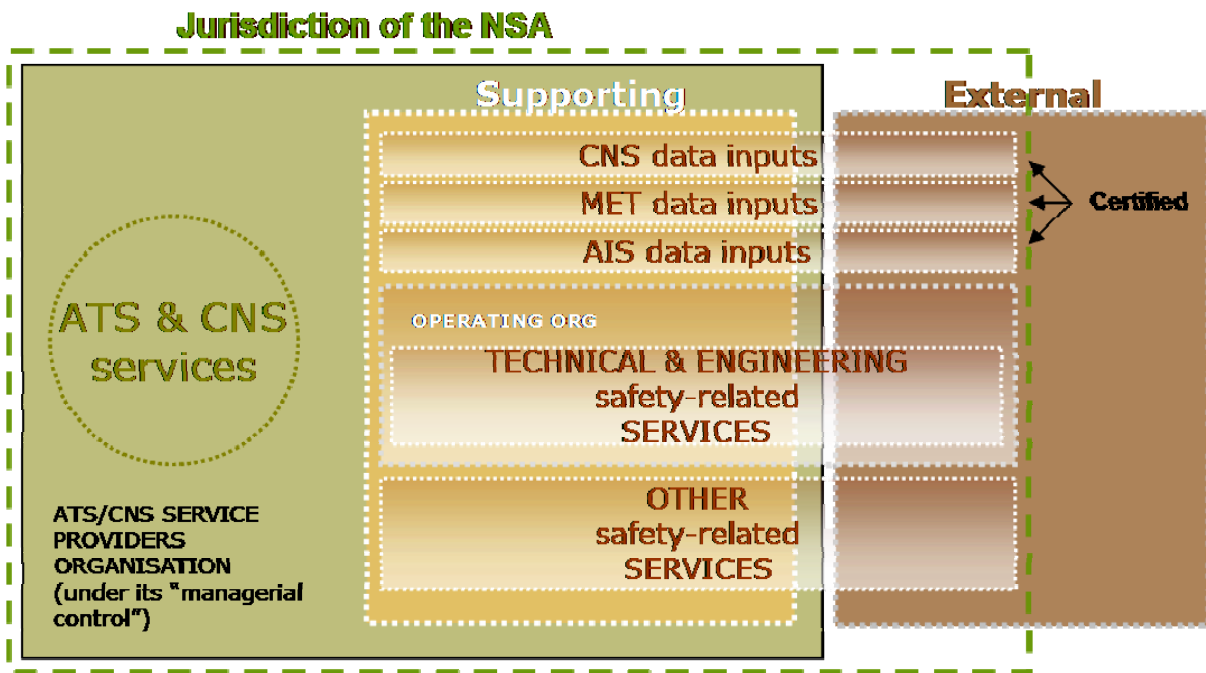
Jurisdiction of the NSA

Supporting

External

CNS data inputs

MET data inputs

AIS data inputs

Certified

ATS & CNS services

OPERATING ORG

TECHNICAL & ENGINEERING safety-related SERVICES

OTHER safety-related SERVICES

ATS/CNS SERVICE PROVIDERS ORGANISATION (under its "managerial control")